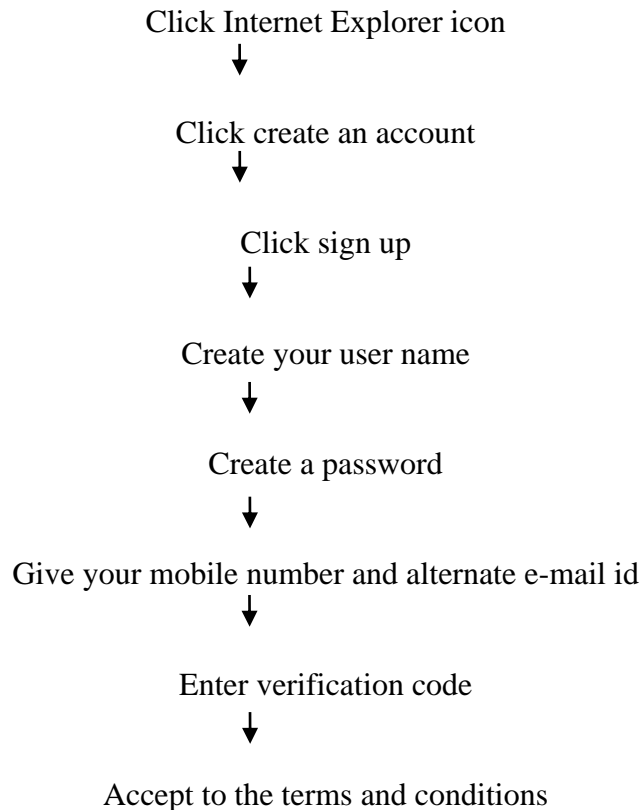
Click Internet Explorer icon
↓
Click create an account
↓
Click sign up
↓
Create your user name
↓
Create a password
↓
Give your mobile number and alternate e-mail id
↓
Enter verification code
↓
Accept to the terms and conditions